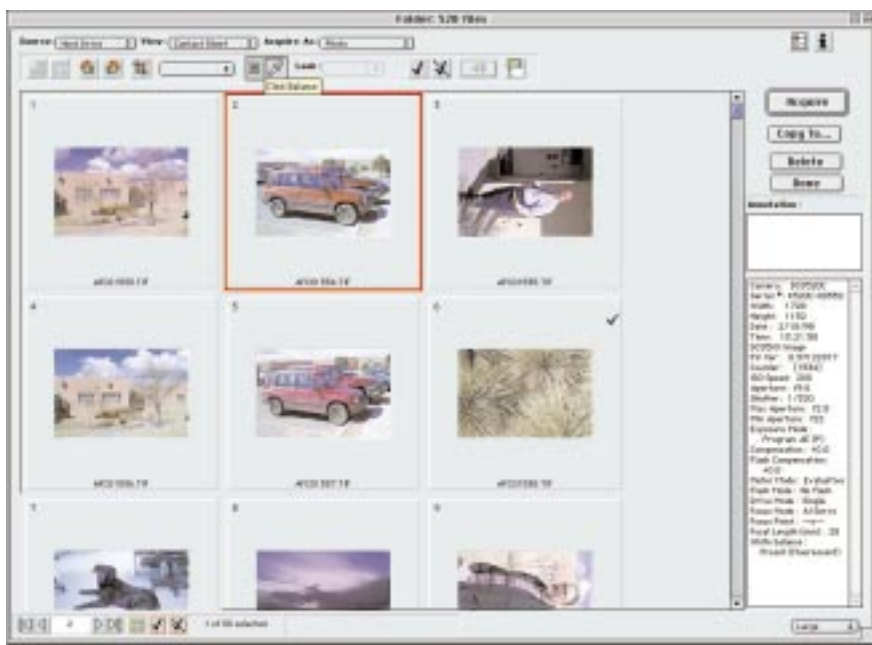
Folder: 520 files

Source: Hard Drive View: Contact Sheet Acquire As: Photo

Click Balance

Lock

1

2

3

AF0D1955.TIF

AF0D1956.TIF

AF0D1995.TIF

4

5

6

AF0D1956.TIF

AF0D1957.TIF

AF0D1958.TIF

7

8

9

Acquire

Copy To...

Delete

Done

Annotation:

Camera: DCS520
Serial #: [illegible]
Width: 1728
Height: 1152
Date: 2/13/98
Time: 15:21:38
DCS520 Image
FW Ver: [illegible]
Counter: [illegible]
ISO Speed: 200
Aperture: F9.5
Shutter: 1/320
Max Aperture: F2.8
Min Aperture: F22
Exposure Mode: Program AE (P)
Compensation: +0.0
Flash Compensation: +0.0
Meter Mode: Evaluative
Flash Mode: No Flash
Drive Mode: Single
Focus Mode: AI Servo
Focus Point: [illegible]
Focal Length (mm): 28
White balance: Preset (Fluorescent)

1 of 66 selected

Large